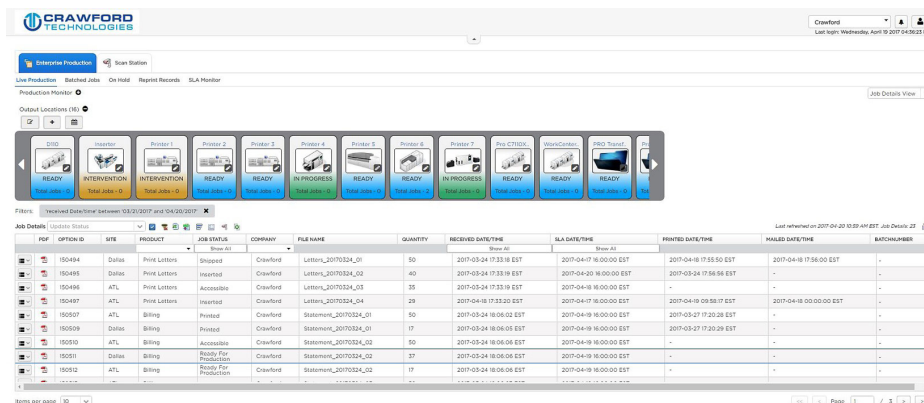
CRAWFORD TECHNOLOGIES

Crawford
Last login: Wednesday, April 19 2017 04:36:23

Enterprise Production
Scan Station

Live Production
Batched Jobs
On Hold
Reprint Records
SLA Monitor

Production Monitor

Job Details View

Output Locations (16)

| D100 | Inserter | Printer 1 | Printer 2 | Printer 3 | Printer 4 | Printer 5 | Printer 6 | Printer 7 | Pro C7110X.. | WorkCenter.. | PRO Transf.. |
|---|---|---|---|---|---|---|---|---|---|---|---|
| READY | INTERVENTION | INTERVENTION | READY | READY | IN PROGRESS | READY | READY | IN PROGRESS | READY | READY | READY |
| Total Jobs - 0 | Total Jobs - 0 | Total Jobs - 0 | Total Jobs - 0 | Total Jobs - 0 | Total Jobs - 0 | Total Jobs - 0 | Total Jobs - 2 | Total Jobs - 0 | Total Jobs - 0 | Total Jobs - 0 | Total Jobs - 0 |

Filters: 'received Date/time' between '03/21/2017' and '04/20/2017'

Job Details
Update Status

Last refreshed on 2017-04-20 10:59 AM EST. Job Details: 25

| | PDF | OPTION ID | SITE | PRODUCT | JOB STATUS | COMPANY | FILE NAME | QUANTITY | RECEIVED DATE/TIME | SLA DATE/TIME | PRINTED DATE/TIME | MAILED DATE/TIME | BATCHNUMBER |
|---|---|---|---|---|---|---|---|---|---|---|---|---|---|
| | | | | | Show All | | | | Show All | Show All | | | |
| | | 150494 | Dallas | Print Letters | Shipped | Crawford | Letters_20170324_01 | 50 | 2017-03-24 17:33:18 EST | 2017-04-17 16:00:00 EST | 2017-04-18 17:55:50 EST | 2017-04-18 17:56:00 EST | - |
| | | 150495 | Dallas | Print Letters | Inserted | Crawford | Letters_20170324_02 | 40 | 2017-03-24 17:33:19 EST | 2017-04-20 16:00:00 EST | 2017-03-24 17:56:56 EST | - | - |
| | | 150496 | ATL | Print Letters | Accessible | Crawford | Letters_20170324_03 | 35 | 2017-03-24 17:33:19 EST | 2017-04-19 16:00:00 EST | - | - | - |
| | | 150497 | ATL | Print Letters | Inserted | Crawford | Letters_20170324_04 | 29 | 2017-04-18 17:33:20 EST | 2017-04-17 16:00:00 EST | 2017-04-19 09:58:17 EST | 2017-04-18 00:00:00 EST | - |
| | | 150507 | ATL | Billing | Printed | Crawford | Statement_20170324_01 | 50 | 2017-03-24 18:06:02 EST | 2017-04-19 16:00:00 EST | 2017-03-27 17:20:28 EST | - | - |
| | | 150509 | Dallas | Billing | Printed | Crawford | Statement_20170324_01 | 17 | 2017-03-24 18:06:05 EST | 2017-04-19 16:00:00 EST | 2017-03-27 17:20:29 EST | - | - |
| | | 150510 | ATL | Billing | Accessible | Crawford | Statement_20170324_02 | 50 | 2017-03-24 18:06:06 EST | 2017-04-19 16:00:00 EST | - | - | - |
| | | 150511 | Dallas | Billing | Ready For Production | Crawford | Statement_20170324_02 | 37 | 2017-03-24 18:06:06 EST | 2017-04-19 16:00:00 EST | - | - | - |
| | | 150512 | ATL | Billing | Ready For Production | Crawford | Statement_20170324_02 | 17 | 2017-03-24 18:06:06 EST | 2017-04-19 16:00:00 EST | - | - | - |

Items per page 10

Page 1 / 3